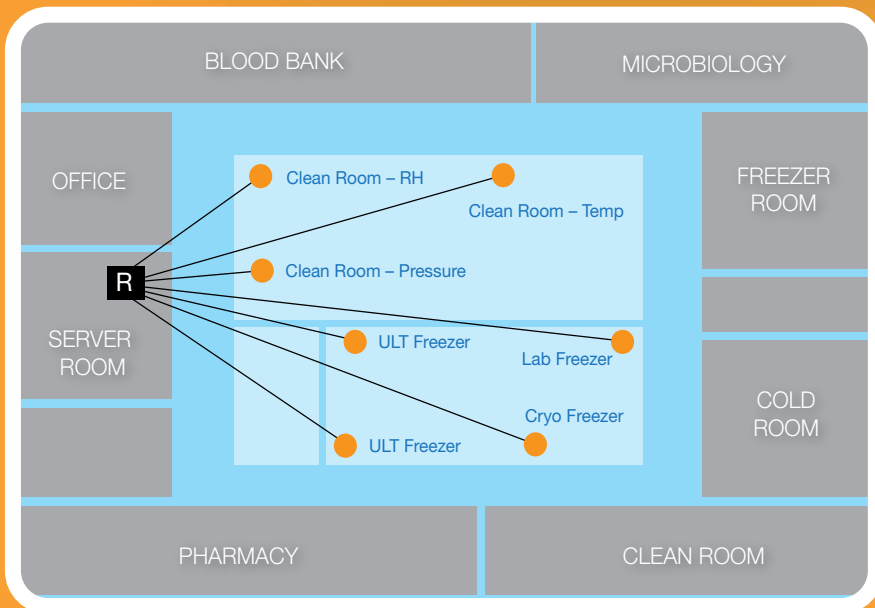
BLOOD BANK

MICROBIOLOGY

OFFICE

FREEZER ROOM

Clean Room – RH

Clean Room – Temp

R

Clean Room – Pressure

SERVER ROOM

ULT Freezer

Lab Freezer

COLD ROOM

Cryo Freezer

ULT Freezer

PHARMACY

CLEAN ROOM